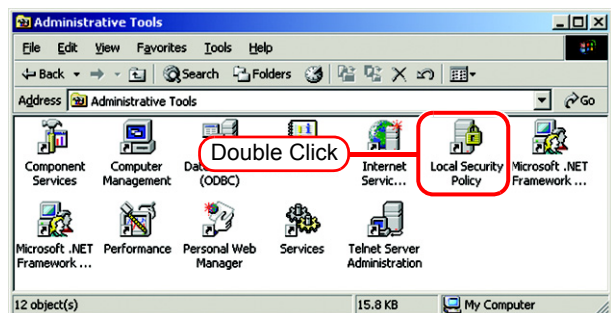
Administrative Tools

File Edit View Favorites Tools Help

Back Search Folders

Address Administrative Tools Go

Component Services

Computer Management

Da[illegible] (ODBC)

Double Click

Internet Servic...

Local Security Policy

Microsoft .NET Framework ...

Microsoft .NET Framework ...

Performance

Personal Web Manager

Services

Telnet Server Administration

12 object(s) 15.8 KB My Computer